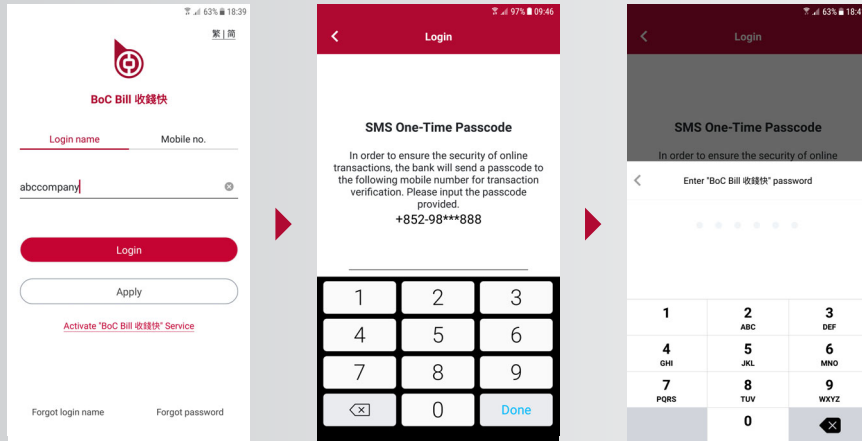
63% 18:39

繁 | 簡

BoC Bill 收錢快

Login name

Mobile no.

abccompany

Login

Apply

Activate "BoC Bill 收錢快" Service

Forgot login name

Forgot password

97% 09:46

Login

SMS One-Time Passcode

In order to ensure the security of online transactions, the bank will send a passcode to the following mobile number for transaction verification. Please input the passcode provided.

+852-98***888

1
2
3
4
5
6
7
8
9
0
Done

63% 18:4

Login

SMS One-Time Passcode

In order to ensure the security of online

Enter "BoC Bill 收錢快" password

1
2 ABC
3 DEF
4 GHI
5 JKL
6 MNO
7 PQRS
8 TUV
9 WXYZ
0